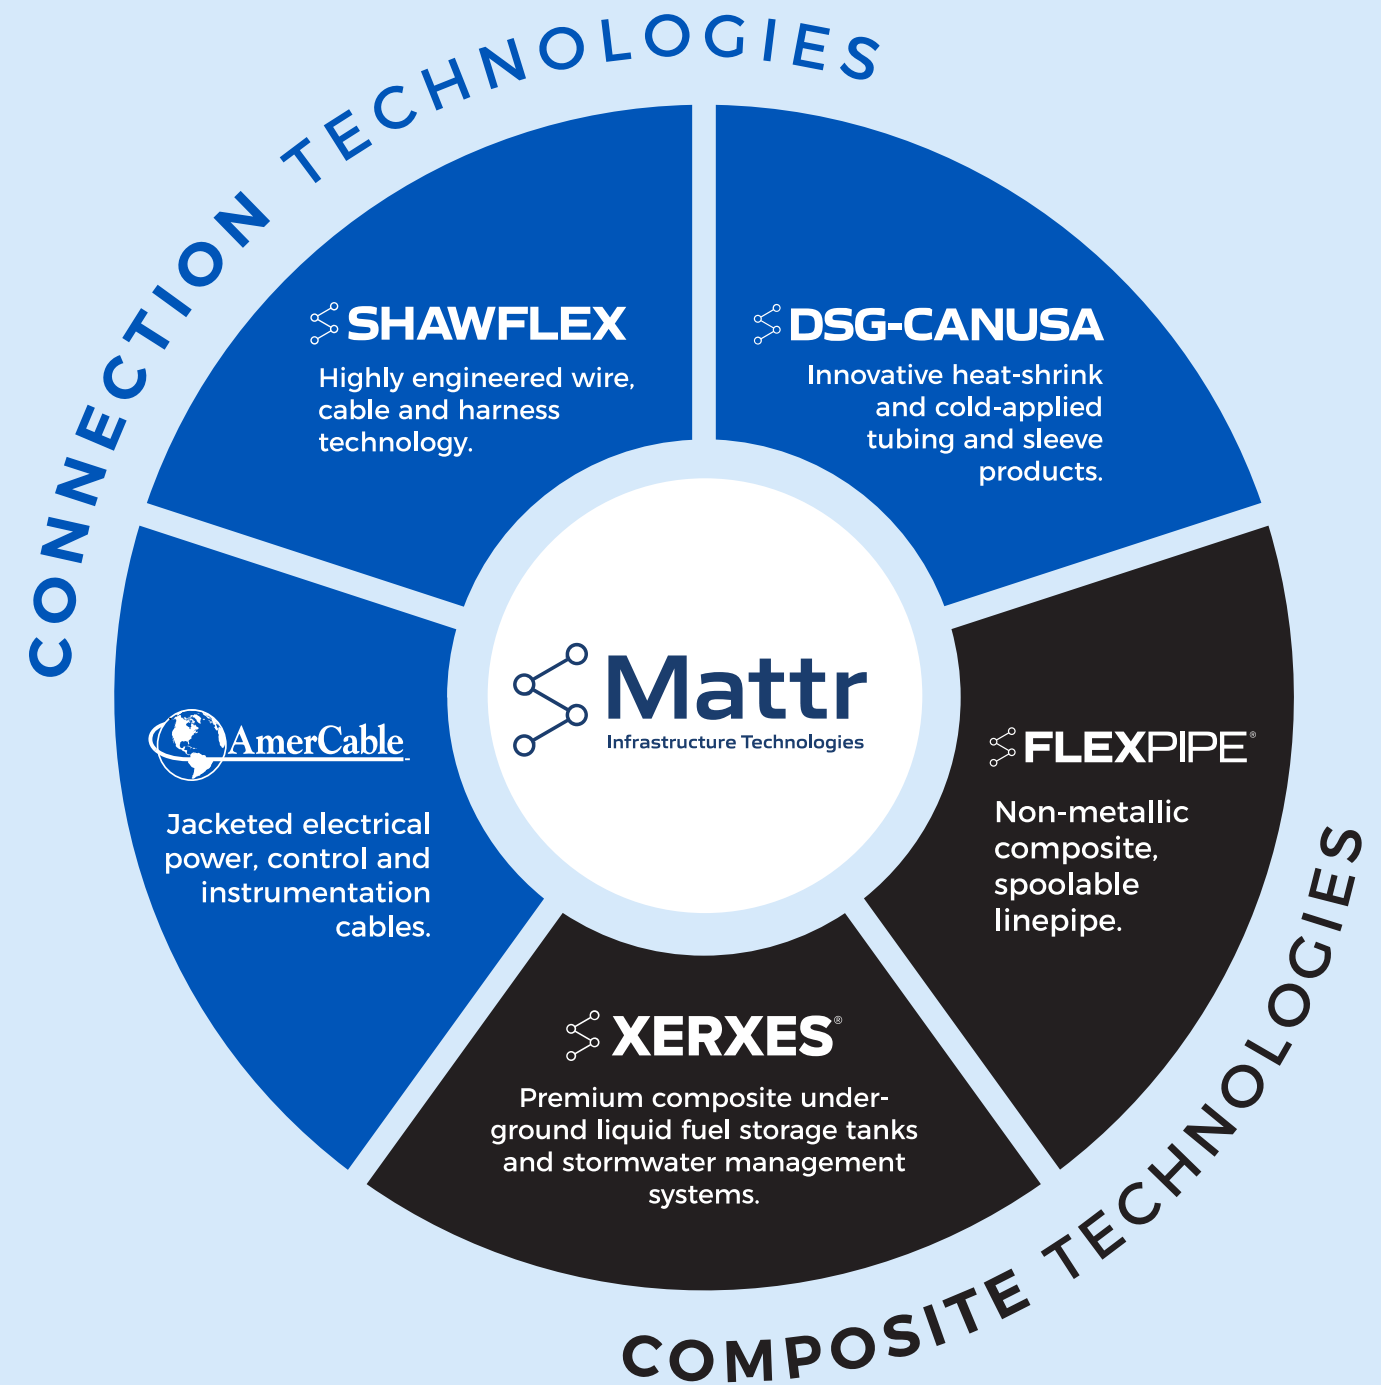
CONNECTION TECHNOLOGIES

SHAWFLEX
Highly engineered wire, cable and harness technology.

DSG-CANUSA
Innovative heat-shrink and cold-applied tubing and sleeve products.

Mattr
Infrastructure Technologies

AmerCable
Jacketed electrical power, control and instrumentation cables.

FLEXPIPE®
Non-metallic composite, spoolable linepipe.

XERXES®
Premium composite underground liquid fuel storage tanks and stormwater management systems.

COMPOSITE TECHNOLOGIES